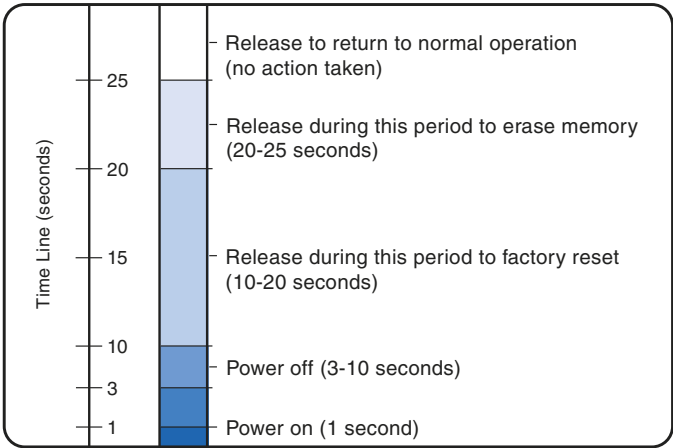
Time Line (seconds)

25
20
15
10
3
1

Release to return to normal operation (no action taken)

Release during this period to erase memory (20-25 seconds)

Release during this period to factory reset (10-20 seconds)

Power off (3-10 seconds)

Power on (1 second)